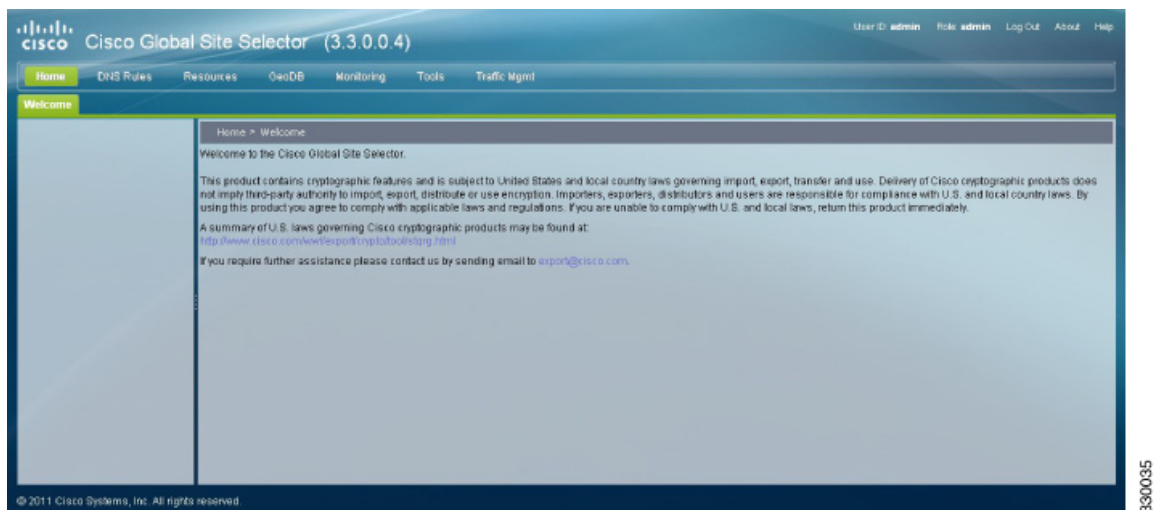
cisco Cisco Global Site Selector (3.3.0.0.4)

User ID: admin Role: admin Log Out About Help

Home DNS Rules Resources GeoDB Monitoring Tools Traffic Mgmt

Welcome

Home > Welcome

Welcome to the Cisco Global Site Selector.

This product contains cryptographic features and is subject to United States and local country laws governing import, export, transfer and use. Delivery of Cisco cryptographic products does not imply third-party authority to import, export, distribute or use encryption. Importers, exporters, distributors and users are responsible for compliance with U.S. and local country laws. By using this product you agree to comply with applicable laws and regulations. If you are unable to comply with U.S. and local laws, return this product immediately.

A summary of U.S. laws governing Cisco cryptographic products may be found at:
http://www.cisco.com/wwl/export/crypto/tool/stqrg.html

If you require further assistance please contact us by sending email to export@cisco.com.

© 2011 Cisco Systems, Inc. All rights reserved.

330035